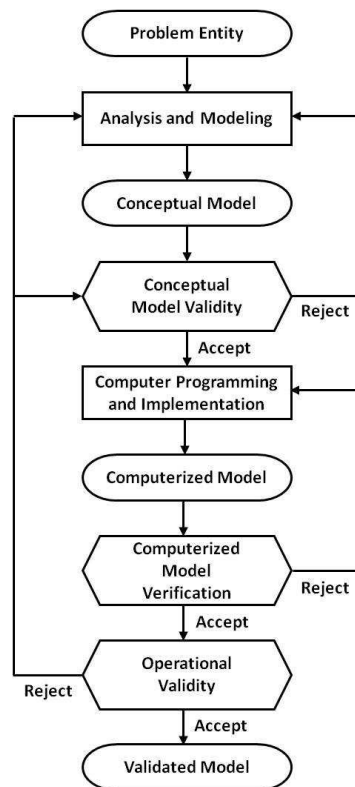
Problem Entity

Analysis and Modeling

Conceptual Model

Conceptual Model Validity

Reject

Accept

Computer Programming and Implementation

Computerized Model

Computerized Model Verification

Reject

Accept

Operational Validity

Reject

Accept

Validated Model